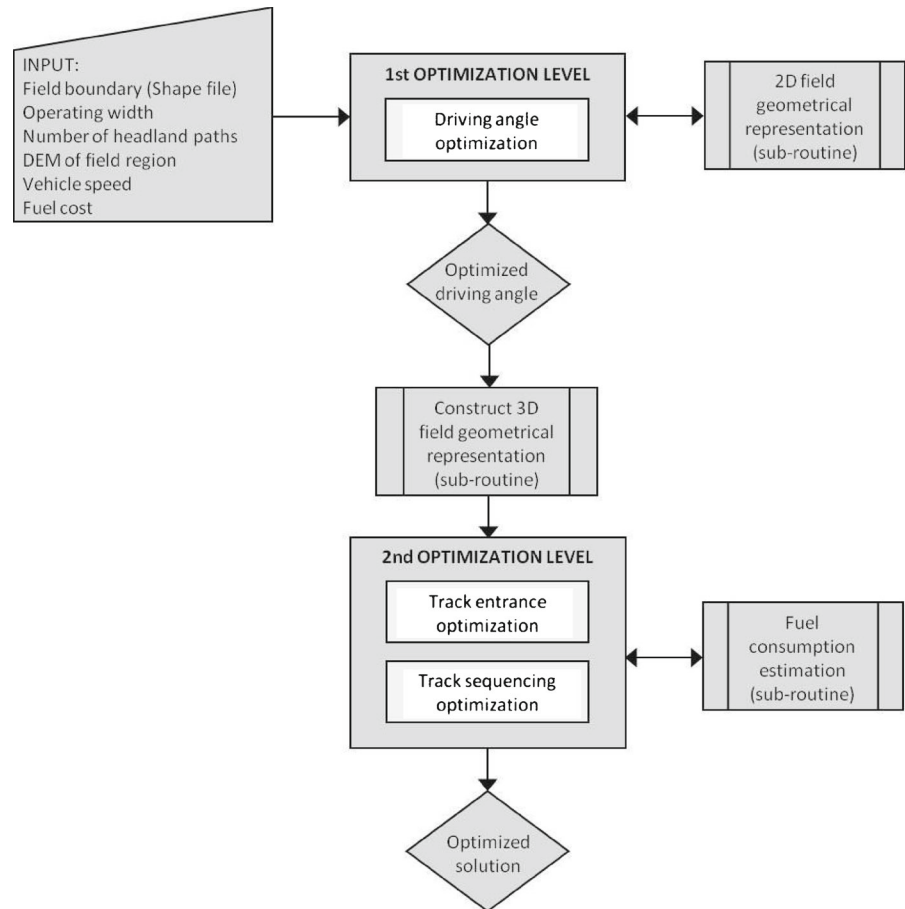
INPUT:
Field boundary (Shape file)
Operating width
Number of headland paths
DEM of field region
Vehicle speed
Fuel cost

1st OPTIMIZATION LEVEL

Driving angle optimization

2D field geometrical representation (sub-routine)

Optimized driving angle

Construct 3D field geometrical representation (sub-routine)

2nd OPTIMIZATION LEVEL

Track entrance optimization

Track sequencing optimization

Fuel consumption estimation (sub-routine)

Optimized solution